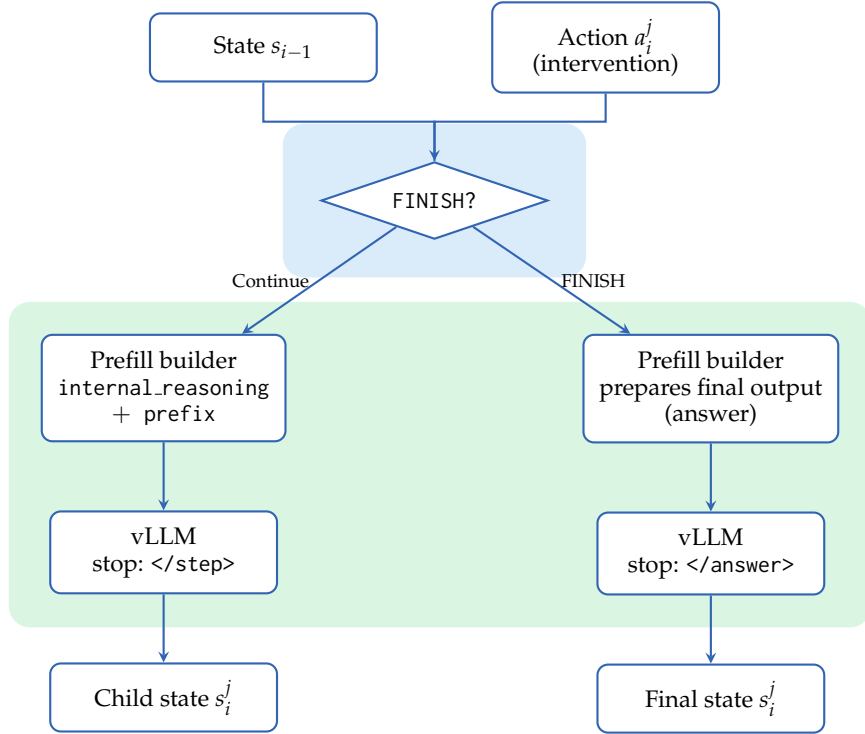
State $s_{i-1}$

Action $a_i^j$ (intervention)

FINISH?

Continue

FINISH

Prefill builder internal_reasoning + prefix

Prefill builder prepares final output (answer)

vLLM stop: </step>

vLLM stop: </answer>

Child state $s_i^j$

Final state $s_i^j$